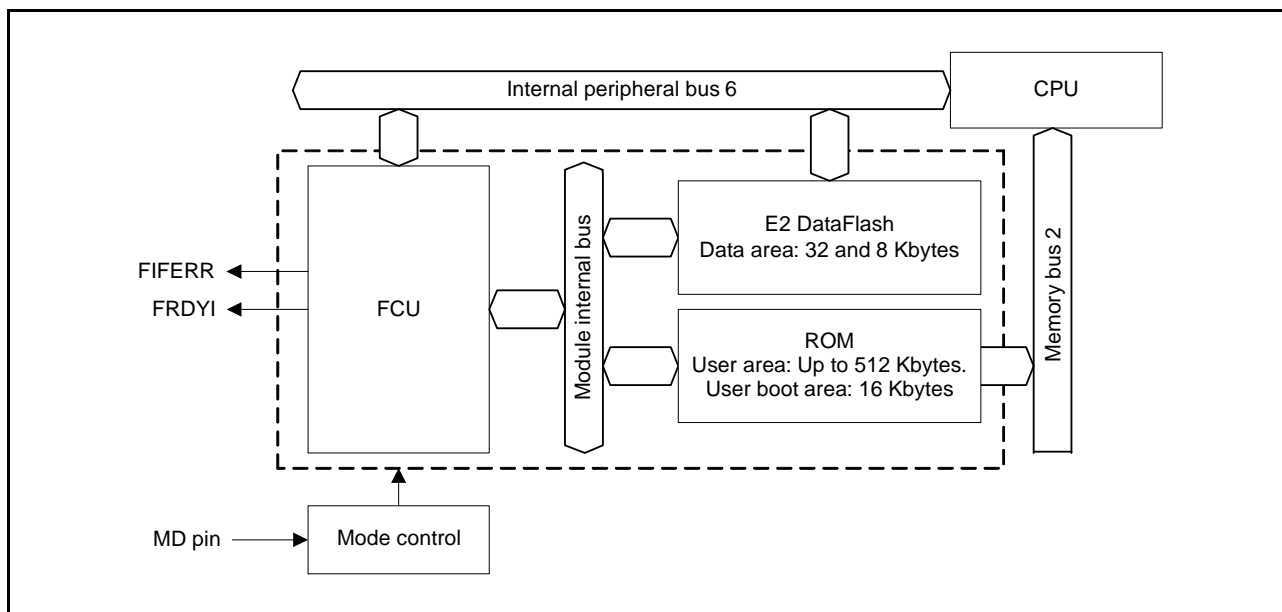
Internal peripheral bus 6

CPU

FIFERR

FRDYI

FCU

Module internal bus

E2 DataFlash
Data area: 32 and 8 Kbytes

ROM
User area: Up to 512 Kbytes.
User boot area: 16 Kbytes

Memory bus 2

MD pin

Mode control